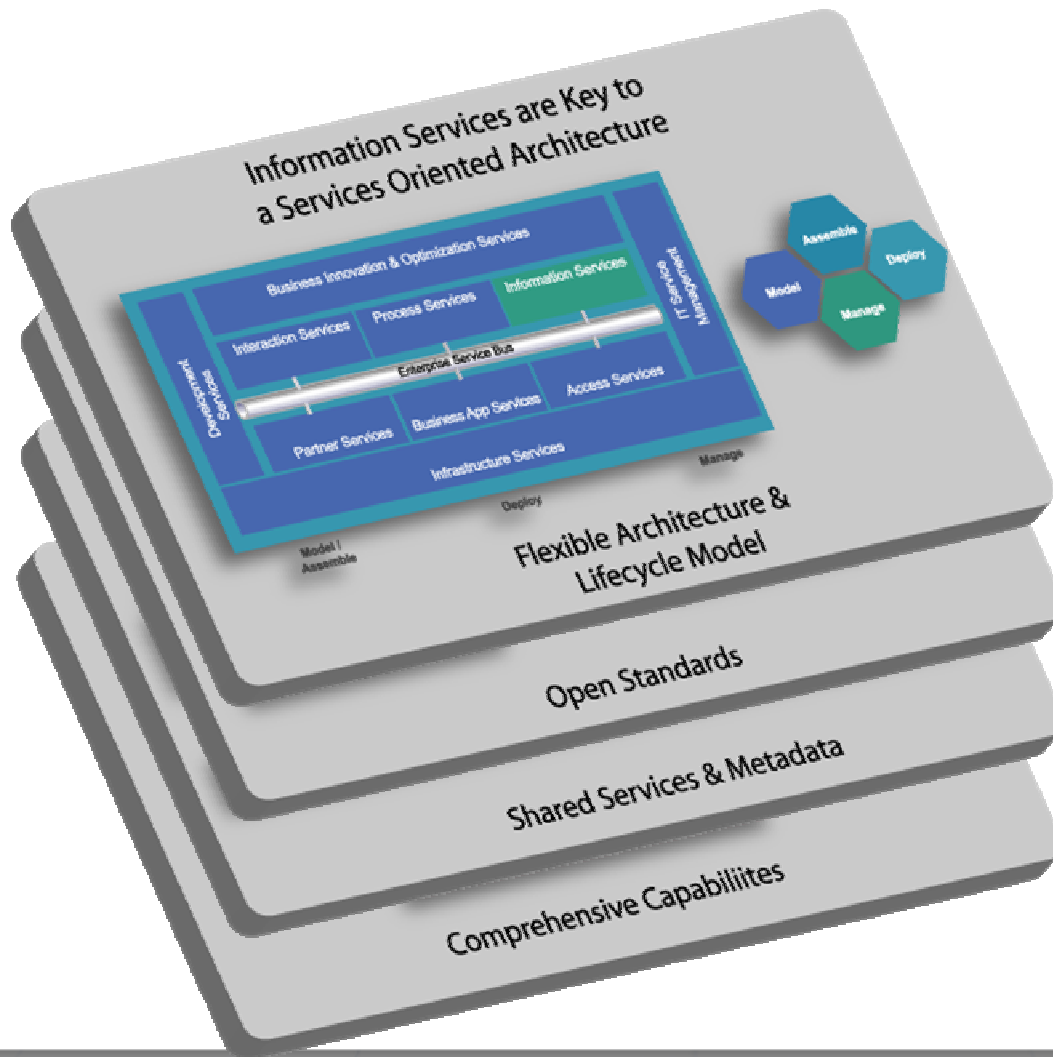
Information Services are Key to a Services Oriented Architecture

Business Innovation & Optimization Services

Interaction Services

Process Services

Information Services

IT Service Management

Development Services

Enterprise Service Bus

Partner Services

Business App Services

Access Services

Infrastructure Services

Model / Assemble

Deploy

Manage

Assemble

Deploy

Model

Manage

Flexible Architecture & Lifecycle Model

Open Standards

Shared Services & Metadata

Comprehensive Capabiliites